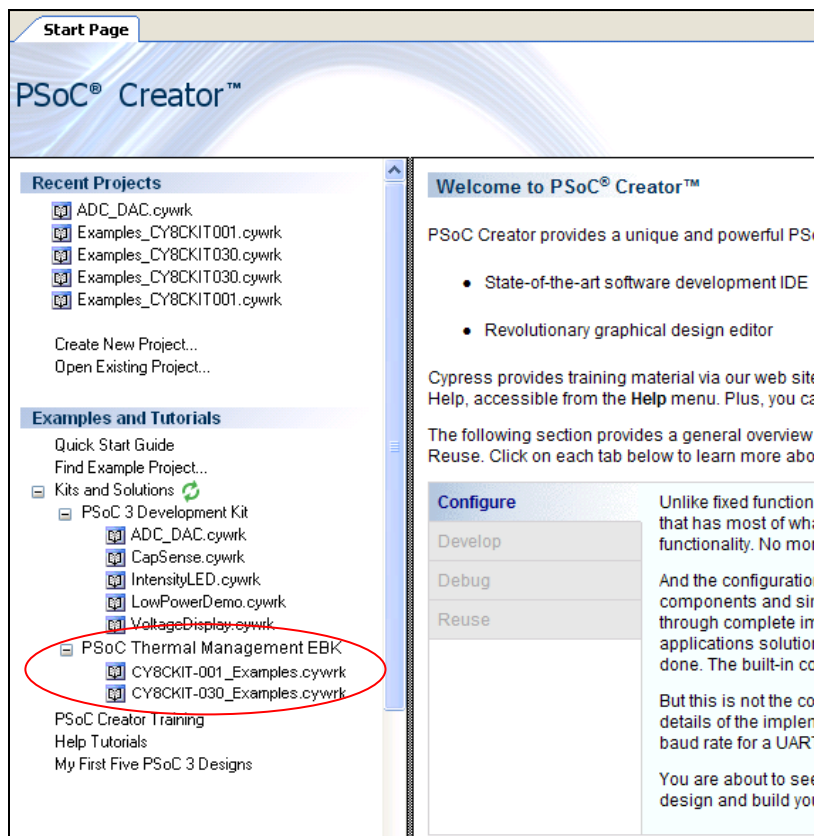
Start Page

PSoC® Creator™

Recent Projects

ADC_DAC.cywrk
Examples_CY8CKIT001.cywrk
Examples_CY8CKIT030.cywrk
Examples_CY8CKIT030.cywrk
Examples_CY8CKIT001.cywrk

Create New Project...
Open Existing Project...

Examples and Tutorials

Quick Start Guide
Find Example Project...
Kits and Solutions
PSoC 3 Development Kit
ADC_DAC.cywrk
CapSense.cywrk
IntensityLED.cywrk
LowPowerDemo.cywrk
VoltageDisplay.cywrk
PSoC Thermal Management EBK
CY8CKIT-001_Examples.cywrk
CY8CKIT-030_Examples.cywrk
PSoC Creator Training
Help Tutorials
My First Five PSoC 3 Designs

Welcome to PSoC® Creator™

PSoC Creator provides a unique and powerful PSo

• State-of-the-art software development IDE

• Revolutionary graphical design editor

Cypress provides training material via our web site Help, accessible from the **Help** menu. Plus, you ca

The following section provides a general overview Reuse. Click on each tab below to learn more abo

Configure
Develop
Debug
Reuse

Unlike fixed function that has most of wha functionality. No mor

And the configuration components and sir through complete im applications solution done. The built-in co

But this is not the co details of the implem baud rate for a UART

You are about to see design and build you